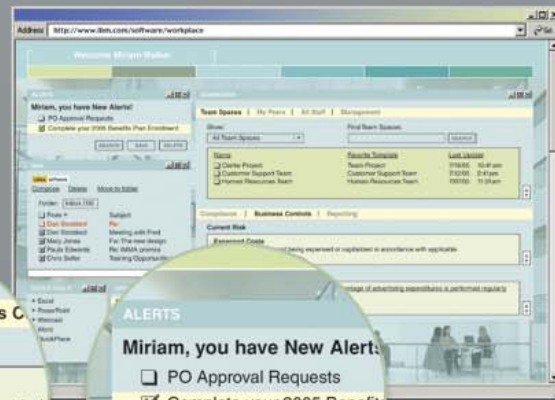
Address http://www.ibm.com/software/workplace

Welcome Miriam Walker

ALERTS

Miriam, you have New Alerts!

PO Approval Requests

Complete your 2005 Benefits Plan Enrollment

SEARCH SAVE DELETE

Inbox

Compose Delete Move to folder

Folder: Inbox

From Subject

Dan Stoddard Re:

Dan Stoddard Meeting with Fred

Mary Jones Fw: The new design

Paula Edwards Re: INMA promo

Chris Seller Training Opportunity

Team Spaces | My Peers | All Staff | Management

Show: All Team Spaces

Find Team Spaces:

SEARCH

Name Favorite Template Last Update

Clients Project Team Project

Customer Support Team Customer Support Team

Human Resources Team Human Resources Team

Compliance | Business Controls | Reporting

Current Risk

Expensed Costs

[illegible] being expensed or capitalized in accordance with applicable.

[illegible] of advertising expenditures is performed regularly

Excel

PowerPoint

Webcast

Word

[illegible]Place

s C

ALERTS

Miriam, you have New Alerts

PO Approval Requests

Complete your 2005 Benefit